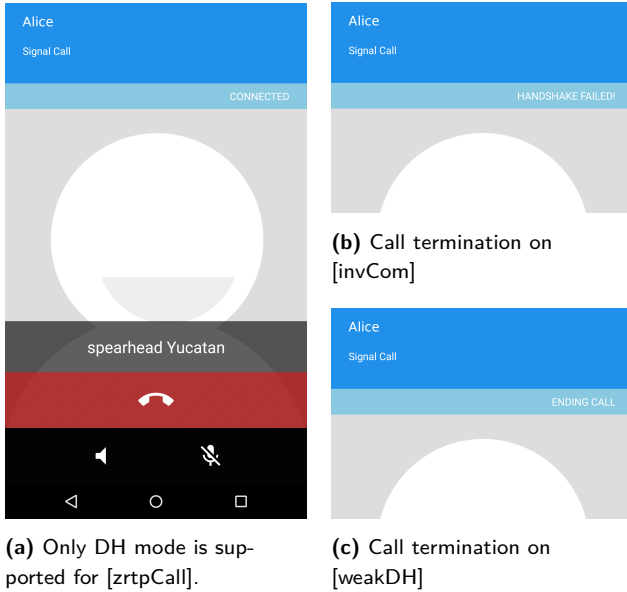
Alice

Signal Call

CONNECTED

spearhead Yucatan

(a) Only DH mode is supported for [zrtpCall].

Alice

Signal Call

HANDSHAKE FAILED!

(b) Call termination on [invCom]

Alice

Signal Call

ENDING CALL

(c) Call termination on [weakDH]